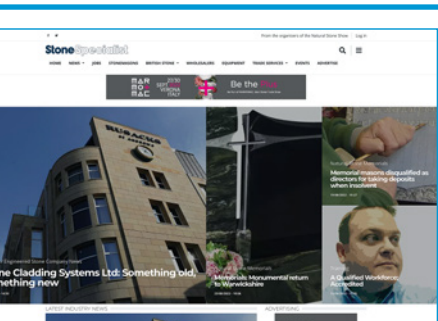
From the organisers of the Natural Stone Show | Log in

StoneSpecialist

HOME NEWS JOBS STONEMASONS BRITISH STONE WHOLESALERS EQUIPMENT TRADE SERVICES EVENTS ADVERTISE

MAR MO MAC 29 30 SEPT VERONA ITALY

Be the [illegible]

BUSACHI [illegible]

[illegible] Engineered Stone Company News

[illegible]e Cladding Systems Ltd: Something old, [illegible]mething new

Memorials: Monumental return to Warwickshire

Memorial masons disqualified as directors for taking deposits when insolvent

A Qualified Workforce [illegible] Accredited

LATEST INDUSTRY NEWS

ADVERTISING